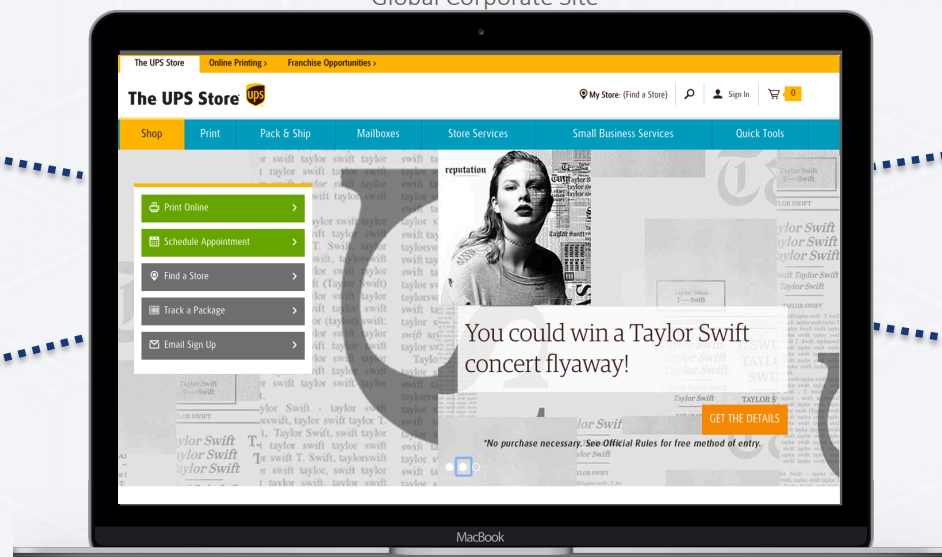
Global Corporate Site

The UPS Store Online Printing › Franchise Opportunities ›

The UPS Store ups

My Store: (Find a Store) Sign In 0

Shop Print Pack & Ship Mailboxes Store Services Small Business Services Quick Tools

Print Online ›
Schedule Appointment ›
Find a Store ›
Track a Package ›
Email Sign Up ›

reputation

You could win a Taylor Swift concert flyaway!

GET THE DETAILS

*No purchase necessary. See Official Rules for free method of entry.

MacBook